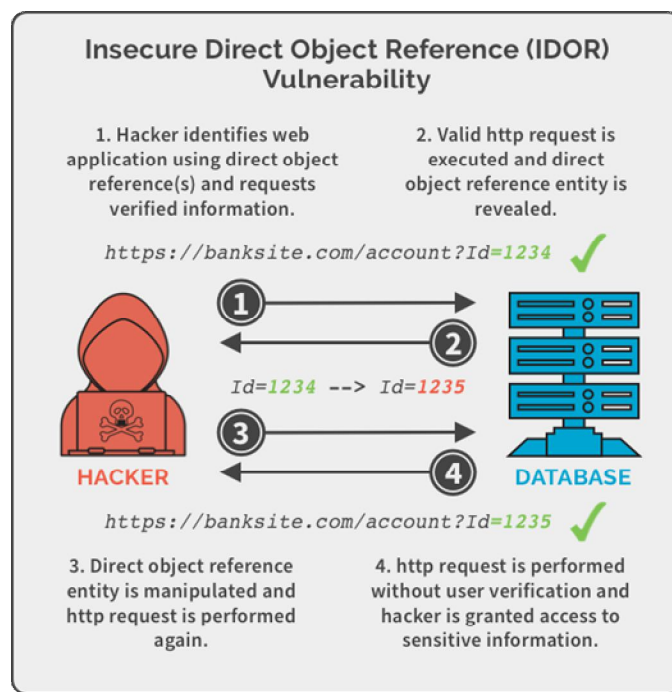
Insecure Direct Object Reference (IDOR) Vulnerability

1. Hacker identifies web application using direct object reference(s) and requests verified information.

2. Valid http request is executed and direct object reference entity is revealed.

https://banksite.com/account?Id=1234

1

2

Id=1234 --> Id=1235

3

4

HACKER

DATABASE

https://banksite.com/account?Id=1235

3. Direct object reference entity is manipulated and http request is performed again.

4. http request is performed without user verification and hacker is granted access to sensitive information.